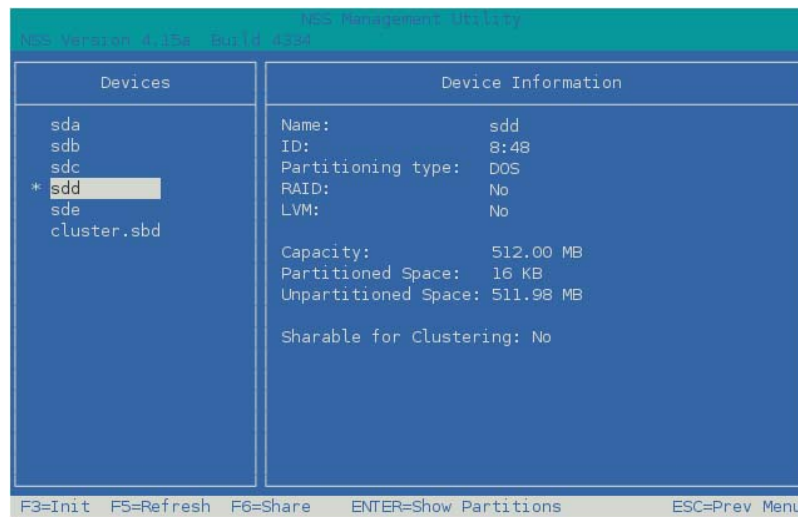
NSS Management Utility
NSS Version 4.15a Build 4334

Devices

sda
sdb
sdc
* sdd
sde
cluster.sbd

Device Information

Name: sdd
ID: 8:48
Partitioning type: DOS
RAID: No
LVM: No

Capacity: 512.00 MB
Partitioned Space: 16 KB
Unpartitioned Space: 511.98 MB

Sharable for Clustering: No

F3=Init F5=Refresh F6=Share ENTER=Show Partitions ESC=Prev Menu